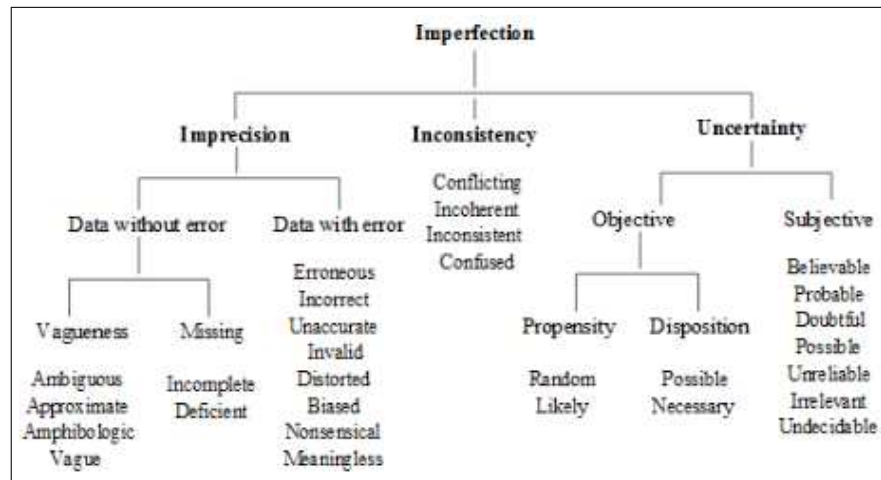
Imperfection

Imprecision

Inconsistency

Uncertainty

Data without error

Data with error

Conflicting
Incoherent
Inconsistent
Confused

Objective

Subjective

Vagueness

Missing

Erroneous
Incorrect
Unaccurate
Invalid
Distorted
Biased
Nonsensical
Meaningless

Propensity

Disposition

Believable
Probable
Doubtful
Possible
Unreliable
Irrelevant
Undecidable

Ambiguous
Approximate
Amphibologic
Vague

Incomplete
Deficient

Random
Likely

Possible
Necessary